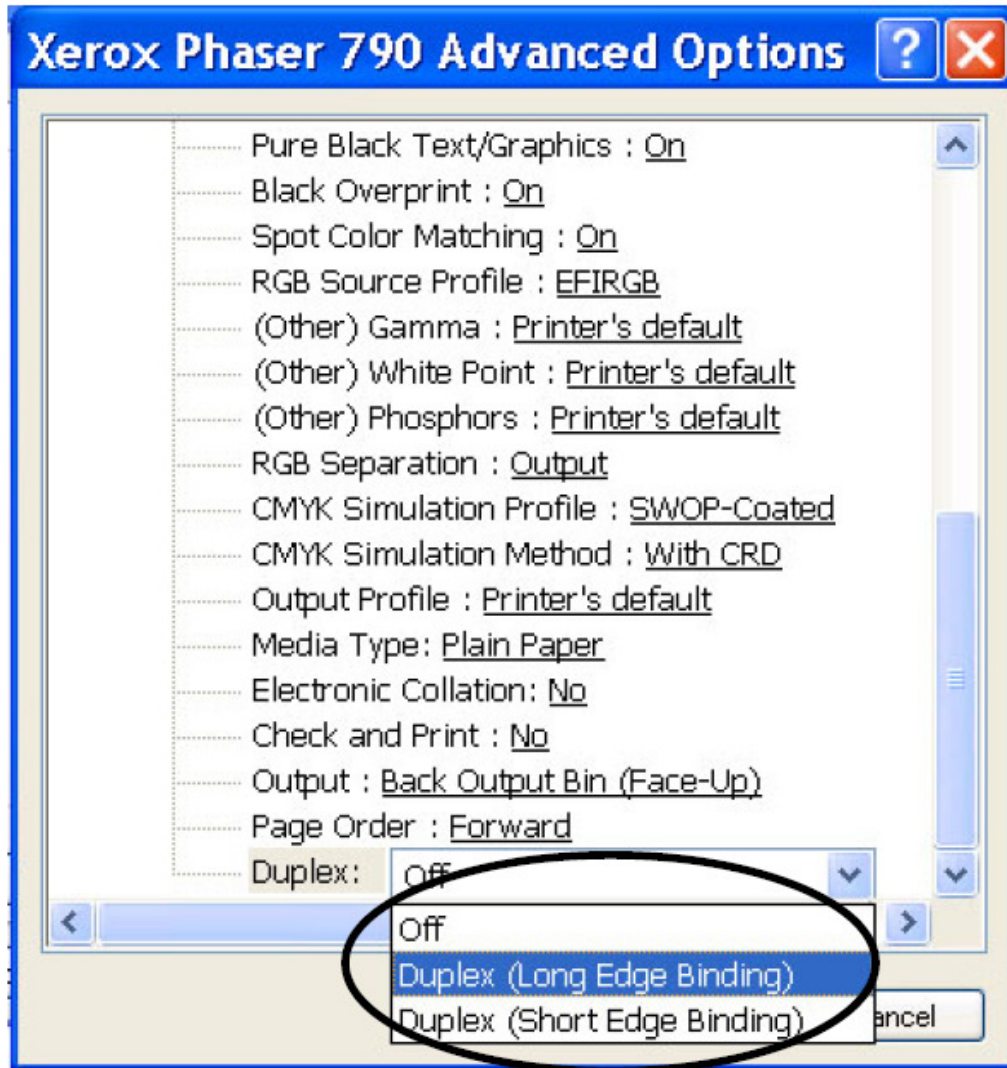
Xerox Phaser 790 Advanced Options

Pure Black Text/Graphics : On
Black Overprint : On
Spot Color Matching : On
RGB Source Profile : EFIRGB
(Other) Gamma : Printer's default
(Other) White Point : Printer's default
(Other) Phosphors : Printer's default
RGB Separation : Output
CMYK Simulation Profile : SWOP-Coated
CMYK Simulation Method : With CRD
Output Profile : Printer's default
Media Type: Plain Paper
Electronic Collation: No
Check and Print : No
Output : Back Output Bin (Face-Up)
Page Order : Forward
Duplex: Off

Off
Duplex (Long Edge Binding)
Duplex (Short Edge Binding)

ancel